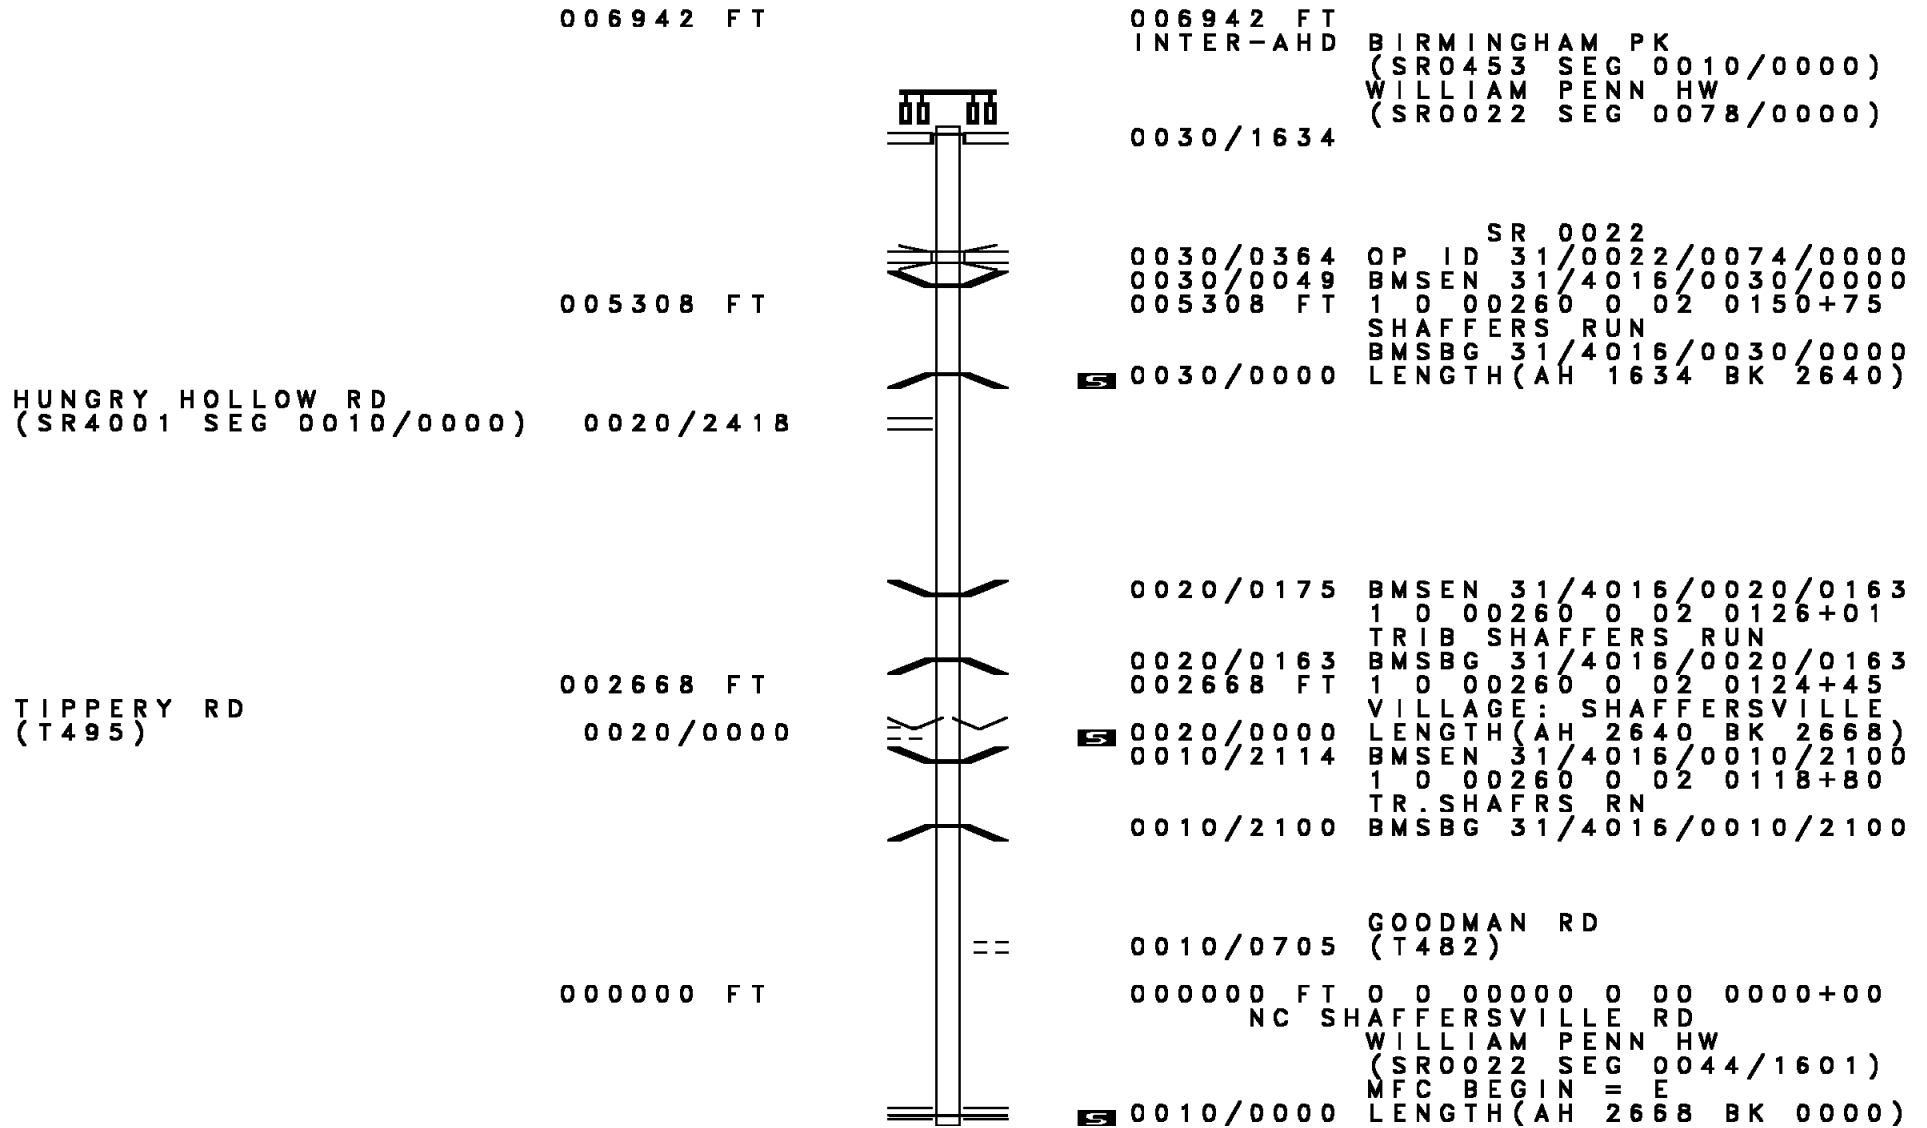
006942 FT

006942 FT
INTER-AHD BIRMINGHAM PK
(SR0453 SEG 0010/0000)
WILLIAM PENN HW
(SR0022 SEG 0078/0000)
0030/1634

SR 0022
0030/0364 OP ID 31/0022/0074/0000
0030/0049 BMSEN 31/4016/0030/0000
005308 FT 1 0 00260 0 02 0150+75
SHAFFERS RUN
BMSBG 31/4016/0030/0000
0030/0000 LENGTH(AH 1634 BK 2640)

005308 FT

HUNGRY HOLLOW RD
(SR4001 SEG 0010/0000) 0020/2418

0020/0175 BMSEN 31/4016/0020/0163
1 0 00260 0 02 0126+01
TRIB SHAFFERS RUN
0020/0163 BMSBG 31/4016/0020/0163
002668 FT 1 0 00260 0 02 0124+45
VILLAGE: SHAFFERSVILLE
0020/0000 LENGTH(AH 2640 BK 2668)
0010/2114 BMSEN 31/4016/0010/2100
1 0 00260 0 02 0118+80
TR.SHAFRS RN
0010/2100 BMSBG 31/4016/0010/2100

002668 FT

TIPPERY RD
(T495) 0020/0000

GOODMAN RD
0010/0705 (T482)

000000 FT

000000 FT 0 0 00000 0 00 0000+00
NC SHAFFERSVILLE RD
WILLIAM PENN HW
(SR0022 SEG 0044/1601)
MFC BEGIN = E
0010/0000 LENGTH(AH 2668 BK 0000)